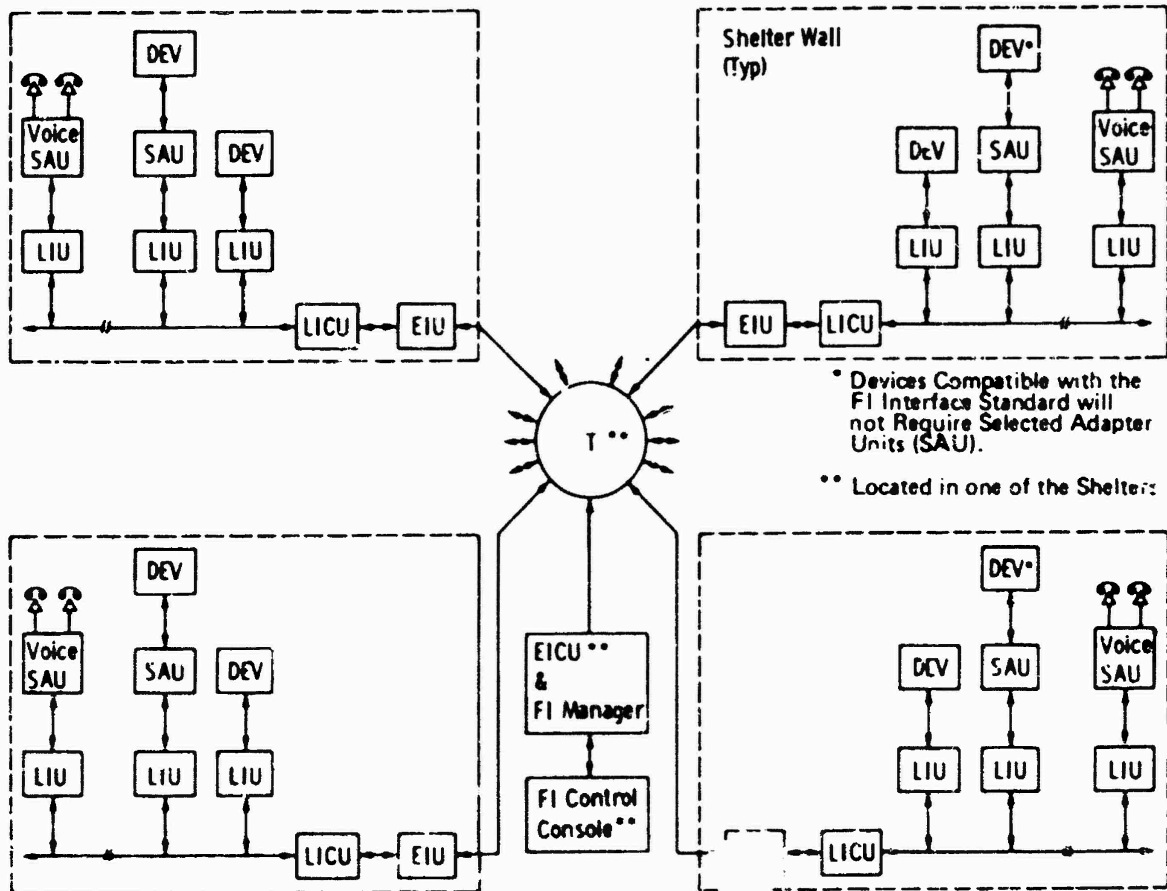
DEV

Voice SAU

SAU

DEV

LIU

LIU

LIU

LICU

EIU

Shelter Wall (Typ)

DEV*

DEV

SAU

Voice SAU

LIU

LIU

LIU

EIU

LICU

* Devices Compatible with the FI Interface Standard will not Require Selected Adapter Units (SAU).

** Located in one of the Shelters

T **

DEV

Voice SAU

SAU

DEV

LIU

LIU

LIU

LICU

EIU

EICU ** & FI Manager

FI Control Console **

DEV*

DEV

SAU

Voice SAU

LIU

LIU

LIU

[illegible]

LICU